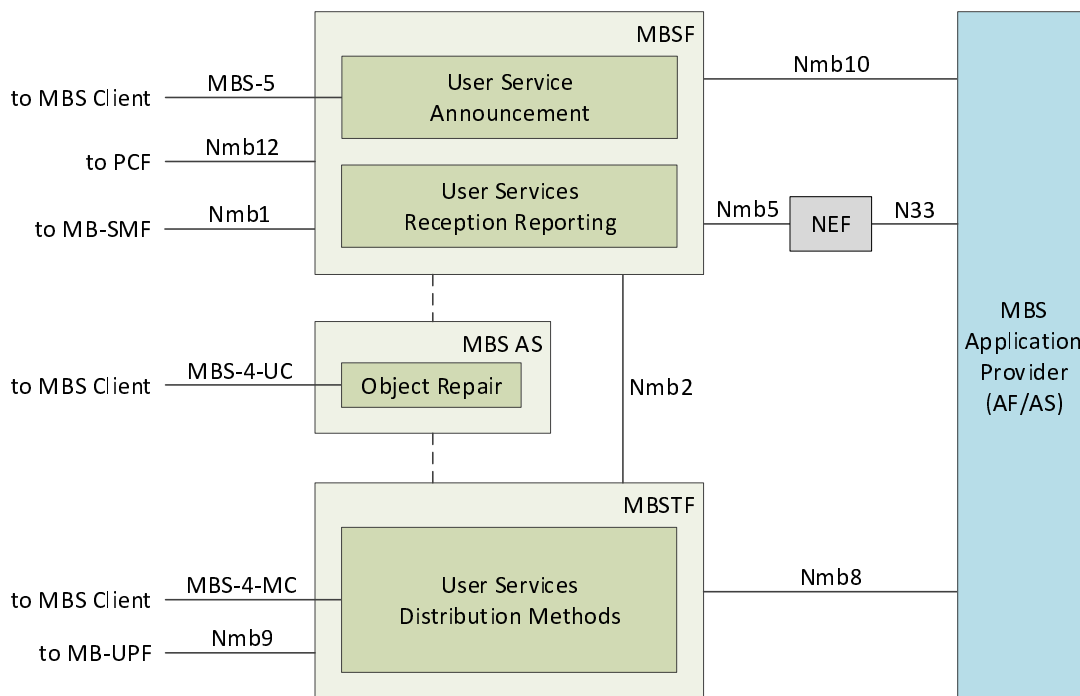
MBSF

to MBS Client
MBS-5
User Service Announcement

Nmb10

to PCF
Nmb12

User Services Reception Reporting

to MB-SMF
Nmb1

Nmb5
NEF
N33

MBS AS
to MBS Client
MBS-4-UC
Object Repair

Nmb2

MBS Application Provider (AF/AS)

MBSTF
to MBS Client
MBS-4-MC
User Services Distribution Methods
Nmb8

to MB-UPF
Nmb9